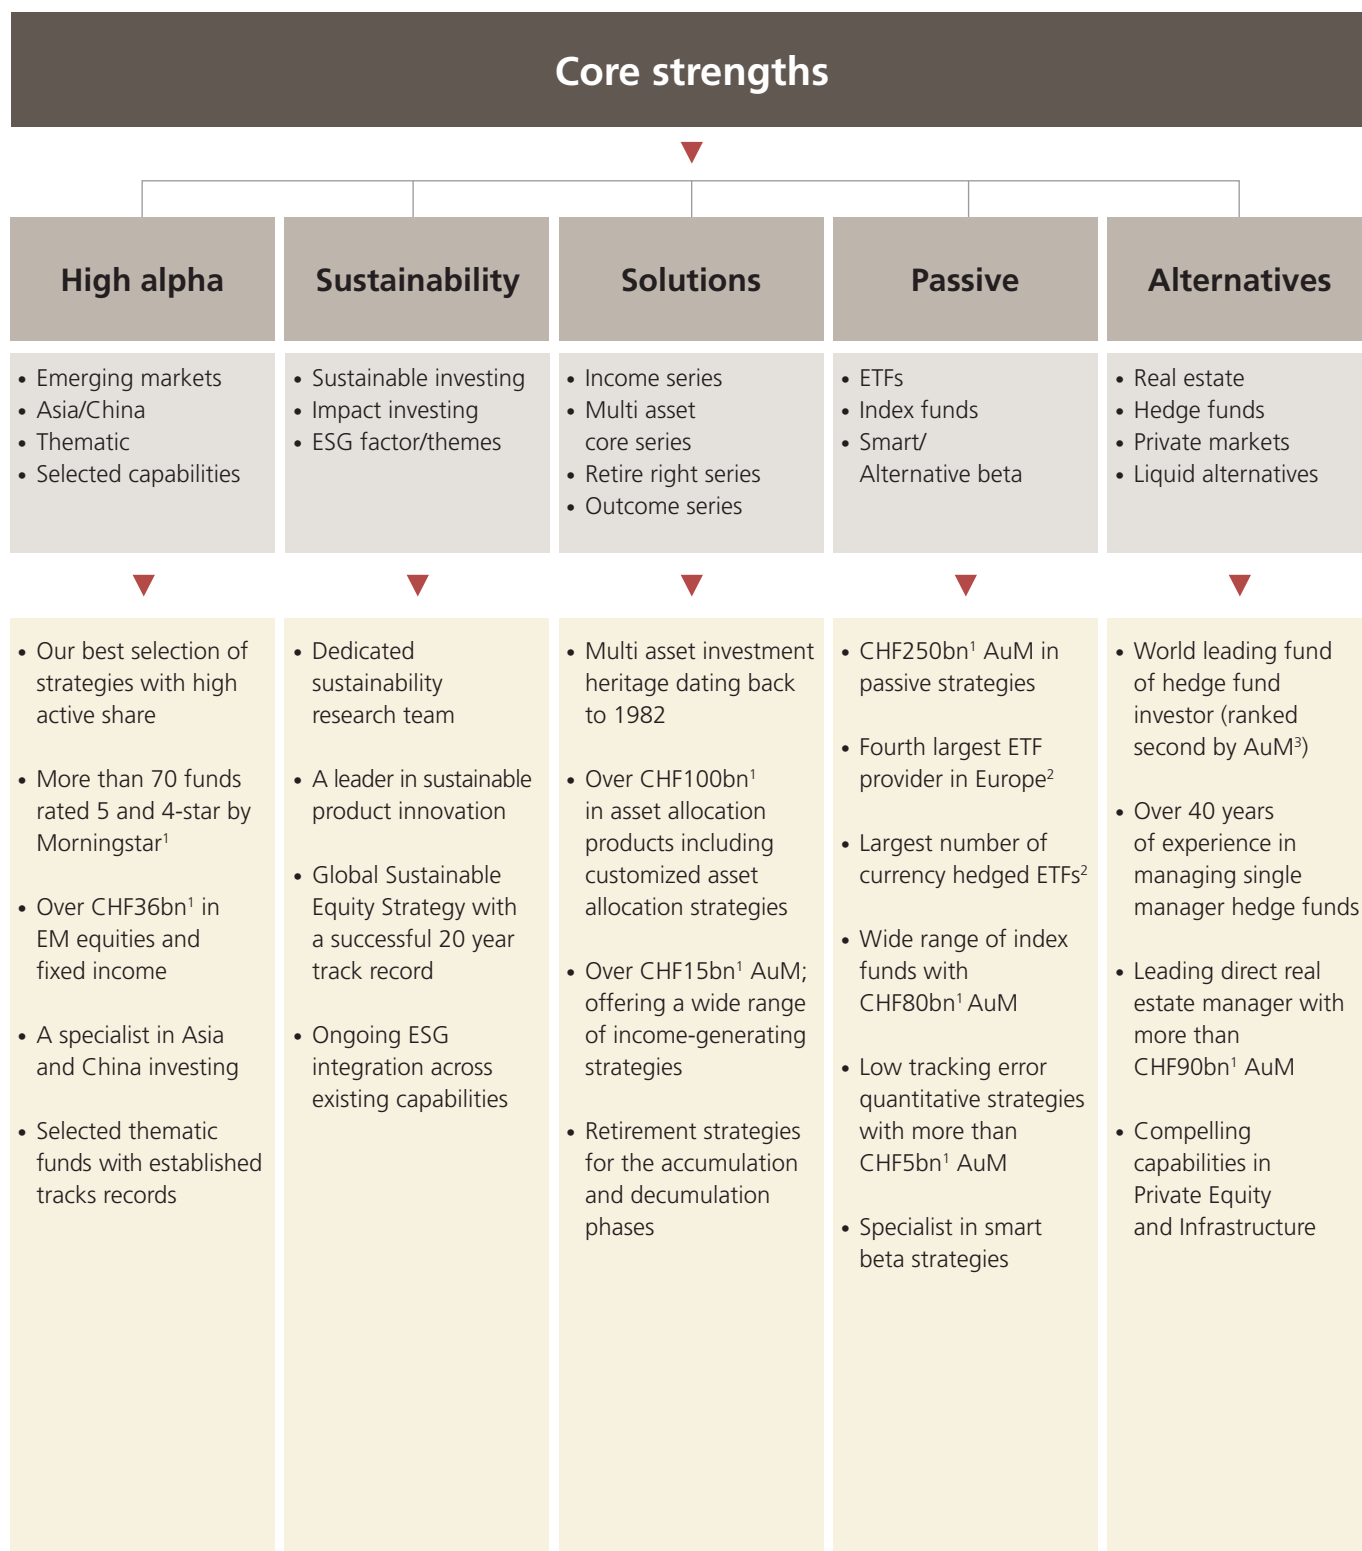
Core strengths

High alpha

• Emerging markets
• Asia/China
• Thematic
• Selected capabilities

• Our best selection of strategies with high active share

• More than 70 funds rated 5 and 4-star by Morningstar$^1$

• Over CHF36bn$^1$ in EM equities and fixed income

• A specialist in Asia and China investing

• Selected thematic funds with established tracks records

Sustainability

• Sustainable investing
• Impact investing
• ESG factor/themes

• Dedicated sustainability research team

• A leader in sustainable product innovation

• Global Sustainable Equity Strategy with a successful 20 year track record

• Ongoing ESG integration across existing capabilities

Solutions

• Income series
• Multi asset core series
• Retire right series
• Outcome series

• Multi asset investment heritage dating back to 1982

• Over CHF100bn$^1$ in asset allocation products including customized asset allocation strategies

• Over CHF15bn$^1$ AuM; offering a wide range of income-generating strategies

• Retirement strategies for the accumulation and decumulation phases

Passive

• ETFs
• Index funds
• Smart/ Alternative beta

• CHF250bn$^1$ AuM in passive strategies

• Fourth largest ETF provider in Europe$^2$

• Largest number of currency hedged ETFs$^2$

• Wide range of index funds with CHF80bn$^1$ AuM

• Low tracking error quantitative strategies with more than CHF5bn$^1$ AuM

• Specialist in smart beta strategies

Alternatives

• Real estate
• Hedge funds
• Private markets
• Liquid alternatives

• World leading fund of hedge fund investor (ranked second by AuM$^3$)

• Over 40 years of experience in managing single manager hedge funds

• Leading direct real estate manager with more than CHF90bn$^1$ AuM

• Compelling capabilities in Private Equity and Infrastructure